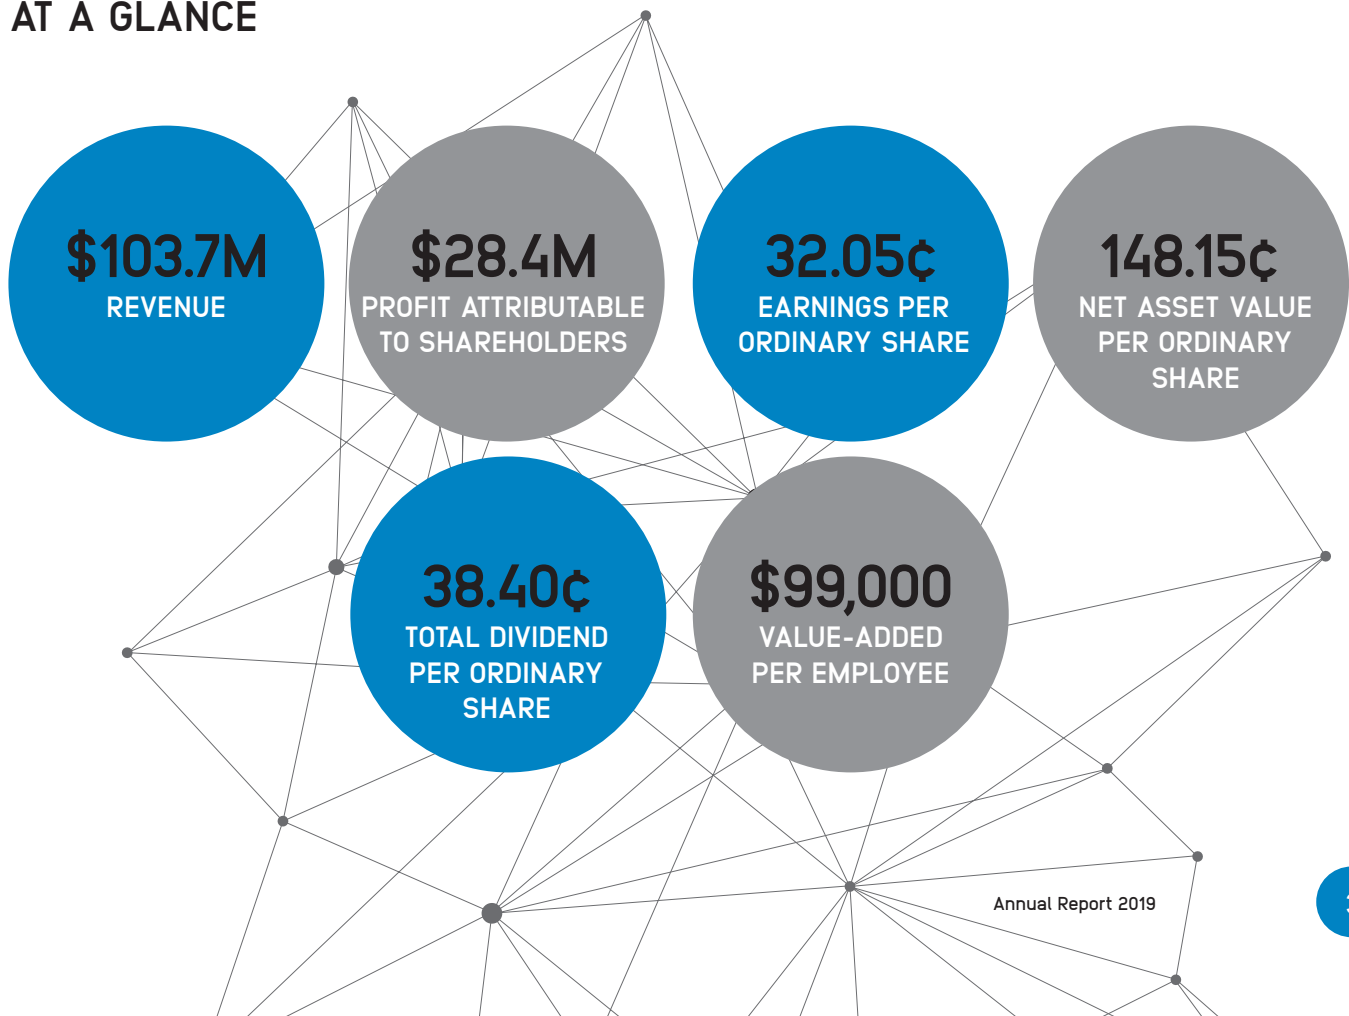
AT A GLANCE

$103.7M
REVENUE

$28.4M
PROFIT ATTRIBUTABLE TO SHAREHOLDERS

32.05¢
EARNINGS PER ORDINARY SHARE

148.15¢
NET ASSET VALUE PER ORDINARY SHARE

38.40¢
TOTAL DIVIDEND PER ORDINARY SHARE

$99,000
VALUE-ADDED PER EMPLOYEE

Annual Report 2019

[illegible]